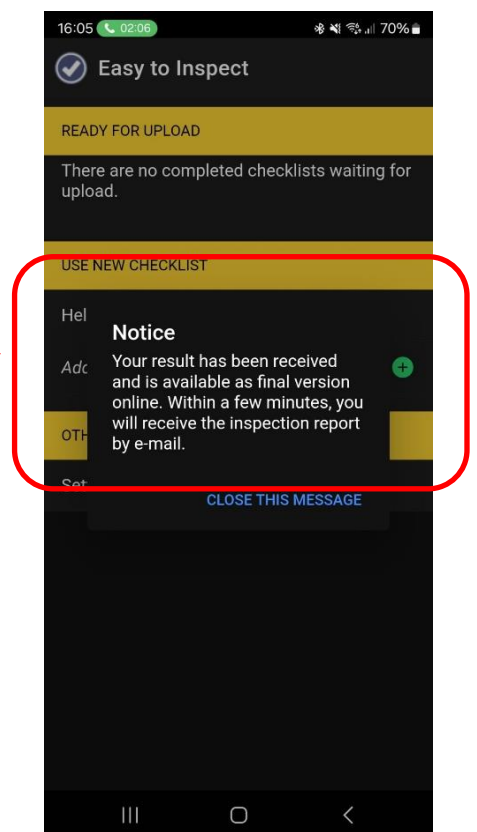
16:05 02:06 70%

Easy to Inspect

READY FOR UPLOAD

There are no completed checklists waiting for upload.

USE NEW CHECKLIST

Hel

Add

OTH

Set

Notice

Your result has been received and is available as final version online. Within a few minutes, you will receive the inspection report by e-mail.

CLOSE THIS MESSAGE